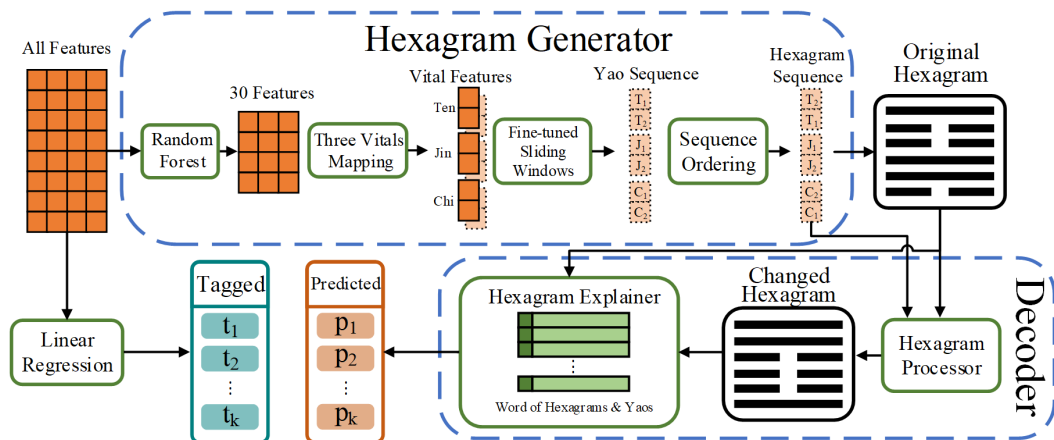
Hexagram Generator

All Features

Random Forest

30 Features

Three Vitals Mapping

Vital Features

Ten

Jin

Chi

Fine-tuned Sliding Windows

Yao Sequence

$T_1$
$T_2$
$J_1$
$J_2$
$C_1$
$C_2$

Sequence Ordering

Hexagram Sequence

$T_2$
$T_1$
$J_1$
$J_2$
$C_2$
$C_1$

Original Hexagram

Decoder

Linear Regression

Tagged

$t_1$
$t_2$
⋮
$t_k$

Predicted

$p_1$
$p_2$
⋮
$p_k$

Hexagram Explainer

⋮

Word of Hexagrams & Yaos

Changed Hexagram

Hexagram Processor